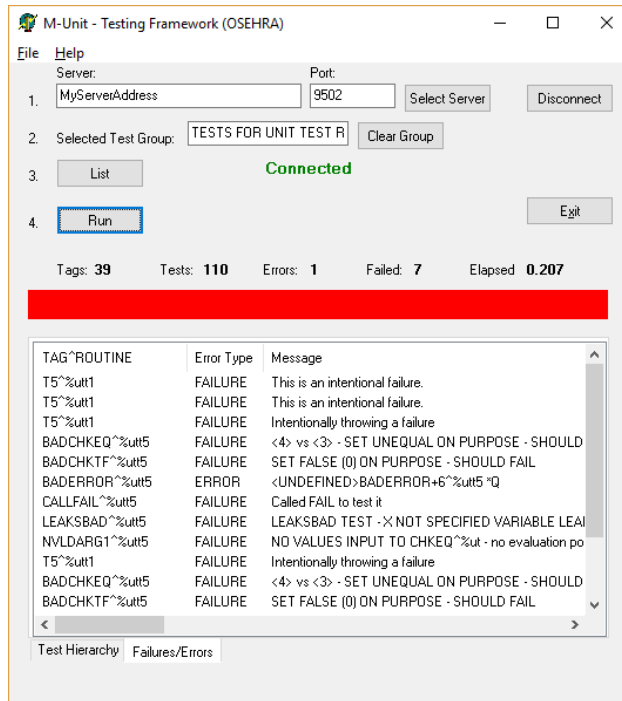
M-Unit - Testing Framework (OSEHRA)

File Help

Server: Port:

1. MyServerAddress 9502 Select Server Disconnect

2. Selected Test Group: TESTS FOR UNIT TEST R Clear Group

3. List Connected

4. Run Exit

Tags: 39 Tests: 110 Errors: 1 Failed: 7 Elapsed 0.207

| TAG^ROUTINE | Error Type | Message |
|---|---|---|
| T5^%utt1 | FAILURE | This is an intentional failure. |
| T5^%utt1 | FAILURE | This is an intentional failure. |
| T5^%utt1 | FAILURE | Intentionally throwing a failure |
| BADCHKEQ^%utt5 | FAILURE | <4> vs <3> - SET UNEQUAL ON PURPOSE - SHOULD |
| BADCHKTF^%utt5 | FAILURE | SET FALSE (0) ON PURPOSE - SHOULD FAIL |
| BADERROR^%utt5 | ERROR | <UNDEFINED>BADERROR+6^%utt5 *Q |
| CALLFAIL^%utt5 | FAILURE | Called FAIL to test it |
| LEAKSBAD^%utt5 | FAILURE | LEAKSBAD TEST - X NOT SPECIFIED VARIABLE LEA |
| NVLDARG1^%utt5 | FAILURE | NO VALUES INPUT TO CHKEQ^%ut - no evaluation po |
| T5^%utt1 | FAILURE | Intentionally throwing a failure |
| BADCHKEQ^%utt5 | FAILURE | <4> vs <3> - SET UNEQUAL ON PURPOSE - SHOULD |
| BADCHKTF^%utt5 | FAILURE | SET FALSE (0) ON PURPOSE - SHOULD FAIL |

Test Hierarchy Failures/Errors